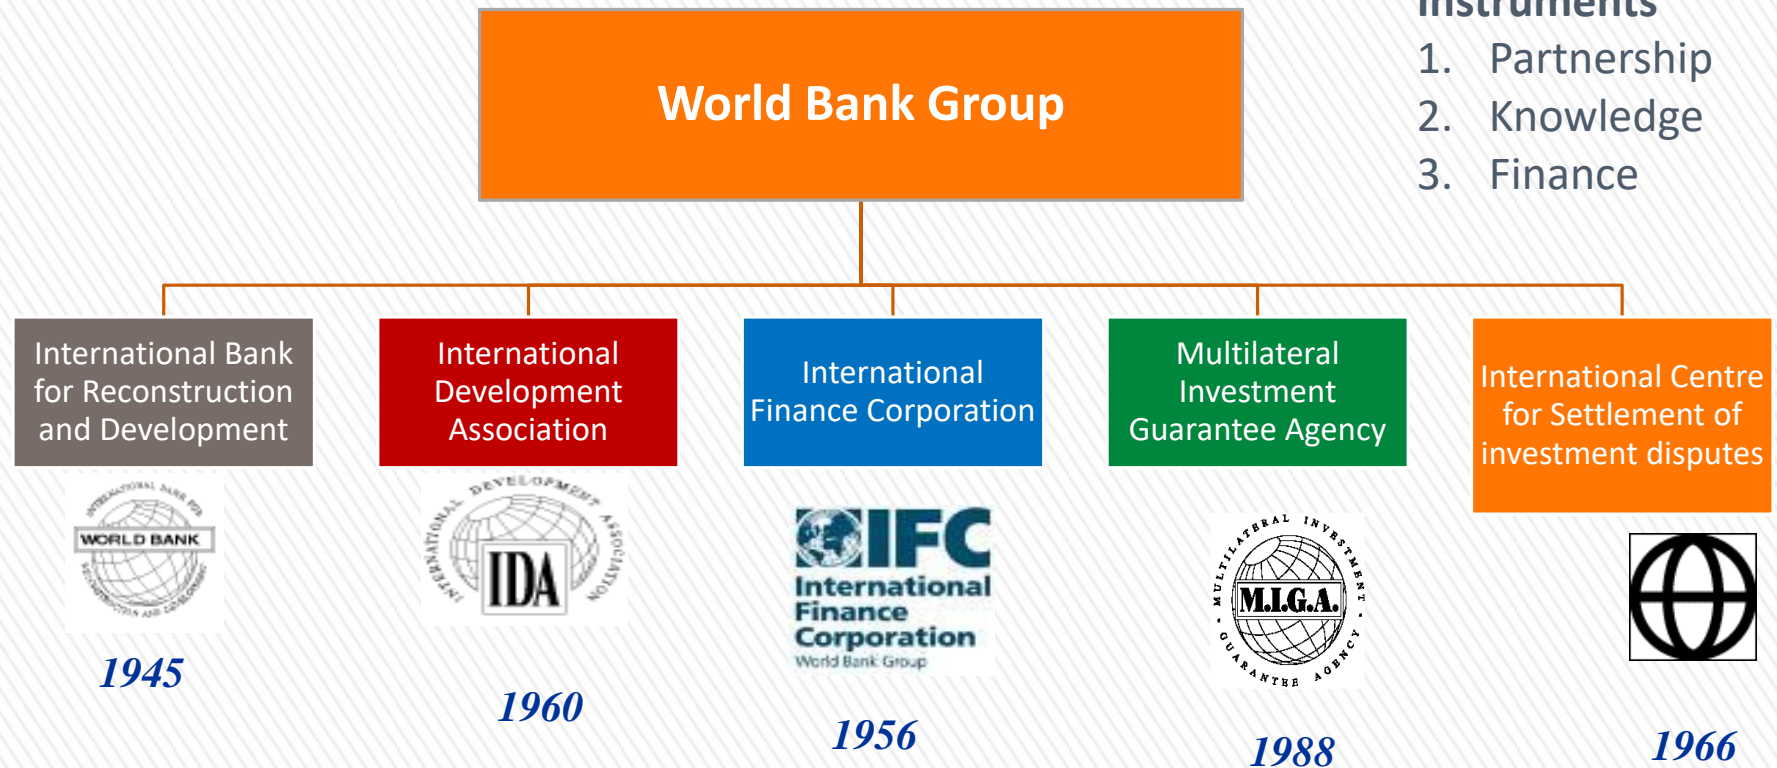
World Bank Group

Instruments
1. Partnership
2. Knowledge
3. Finance

International Bank for Reconstruction and Development

INTERNATIONAL BANK FOR RECONSTRUCTION AND DEVELOPMENT
WORLD BANK

1945

International Development Association

INTERNATIONAL DEVELOPMENT ASSOCIATION
IDA

1960

International Finance Corporation

IFC
International Finance Corporation
World Bank Group

1956

Multilateral Investment Guarantee Agency

MULTILATERAL INVESTMENT GUARANTEE AGENCY
M.I.G.A.

1988

International Centre for Settlement of investment disputes

1966